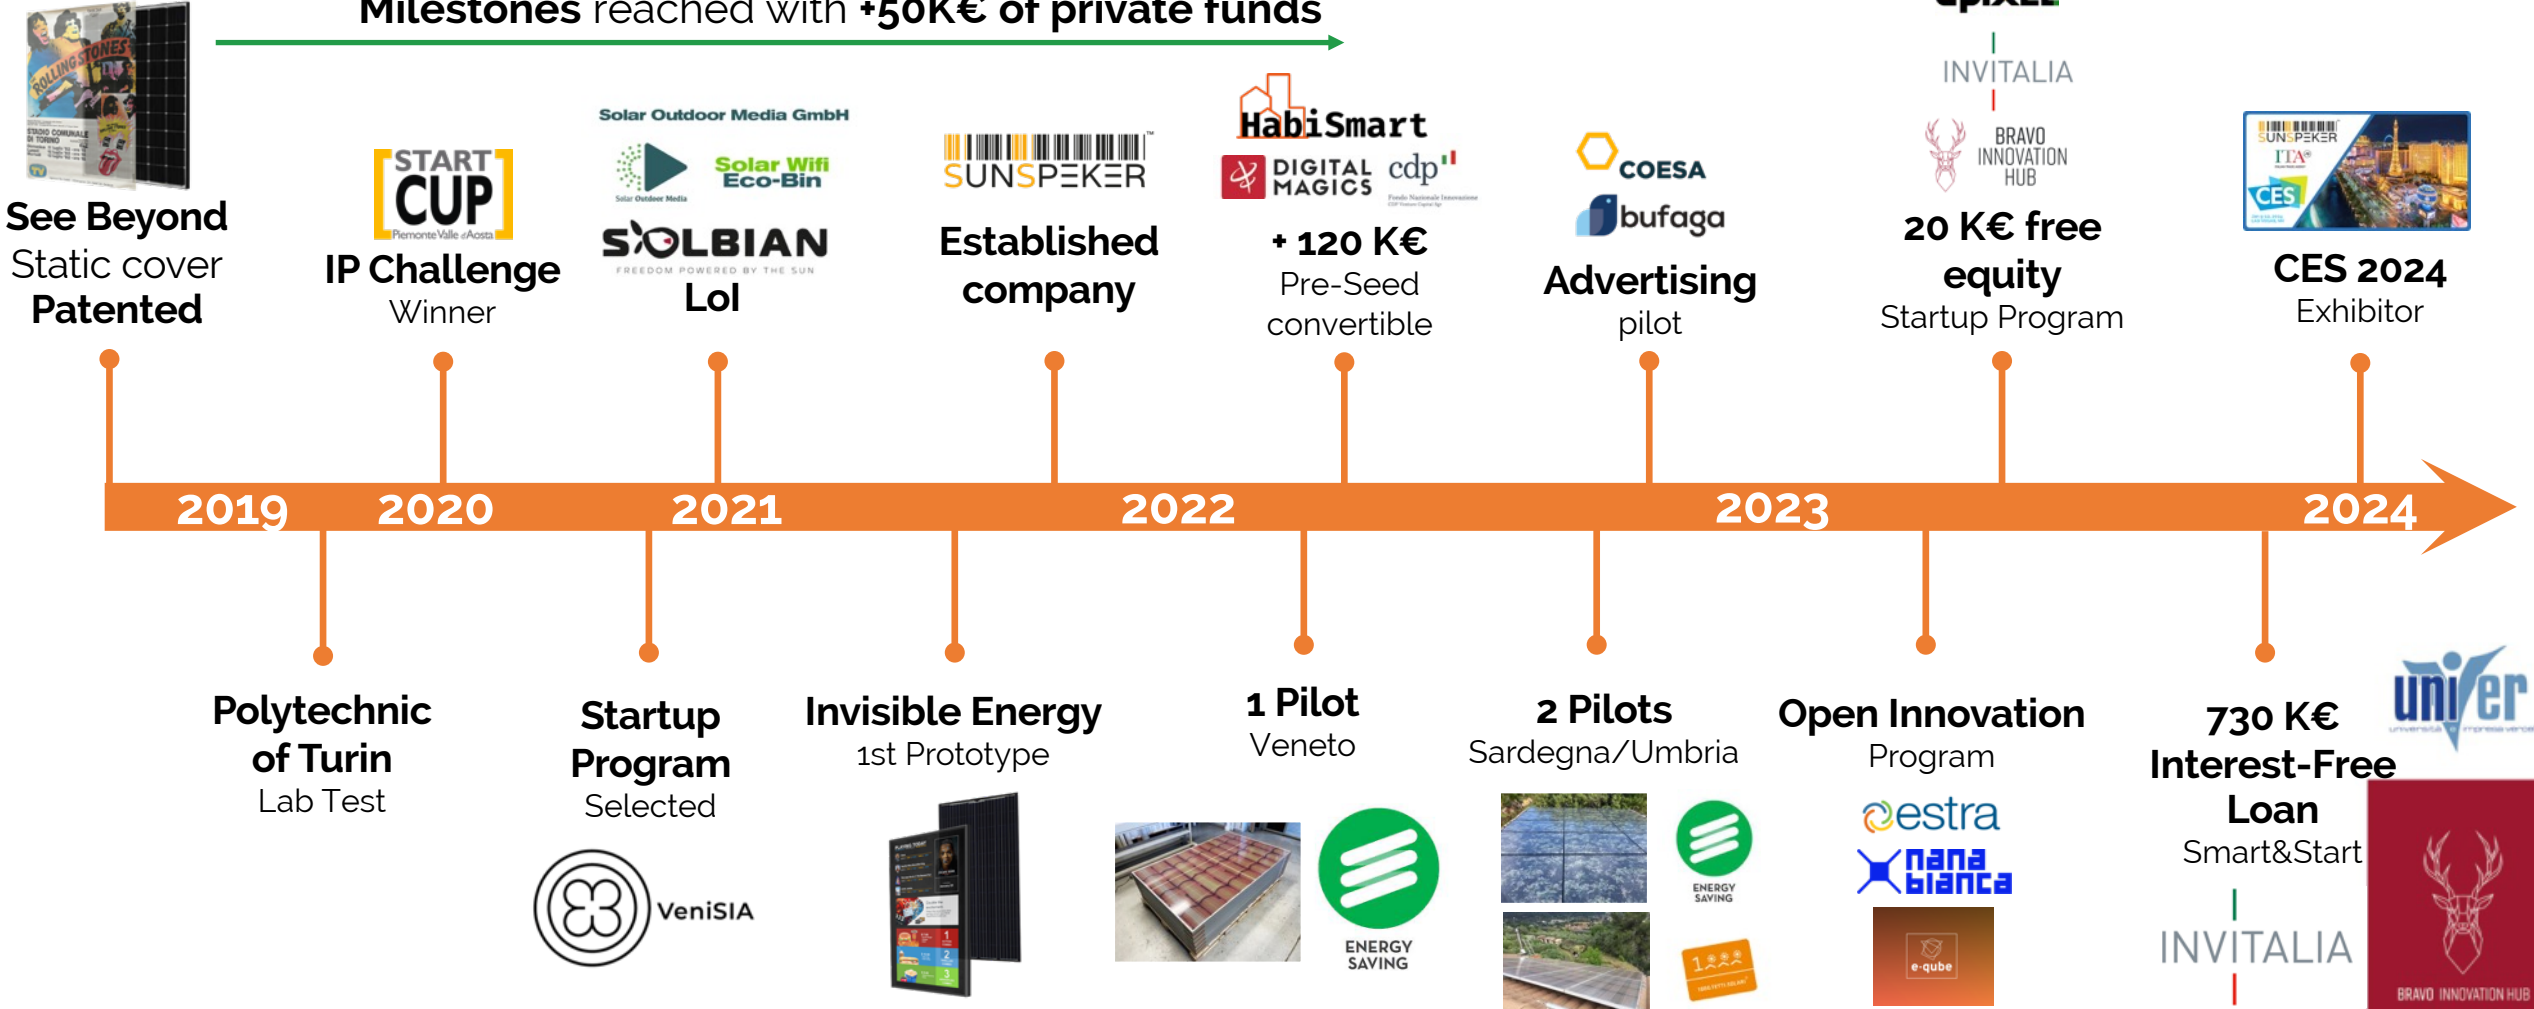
Milestones reached with +50K€ of private funds

See Beyond
Static cover
Patented

START CUP
IP Challenge
Winner

Solar Outdoor Media GmbH
Solar Wifi Eco-Bin
SOLBIAN
FREEDOM POWERED BY THE SUN
LoI

SUNSPEKER
Established company

HabiSmart
DIGITAL MAGICS
cdp
+ 120 K€
Pre-Seed
convertible

COESA
bufaga
Advertising
pilot

INVITALIA
BRAVO INNOVATION HUB
20 K€ free equity
Startup Program

SUNSPEKER
CES
CES 2024
Exhibitor

2019 2020 2021 2022 2023 2024

Polytechnic of Turin
Lab Test

Startup Program
Selected
VeniSIA

Invisible Energy
1st Prototype

1 Pilot
Veneto
ENERGY SAVING

2 Pilots
Sardegna/Umbria
ENERGY SAVING

Open Innovation
Program
estra
nana bianca
e-qube

730 K€
Interest-Free
Loan
Smart&Start
INVITALIA
univer
BRAVO INNOVATION HUB